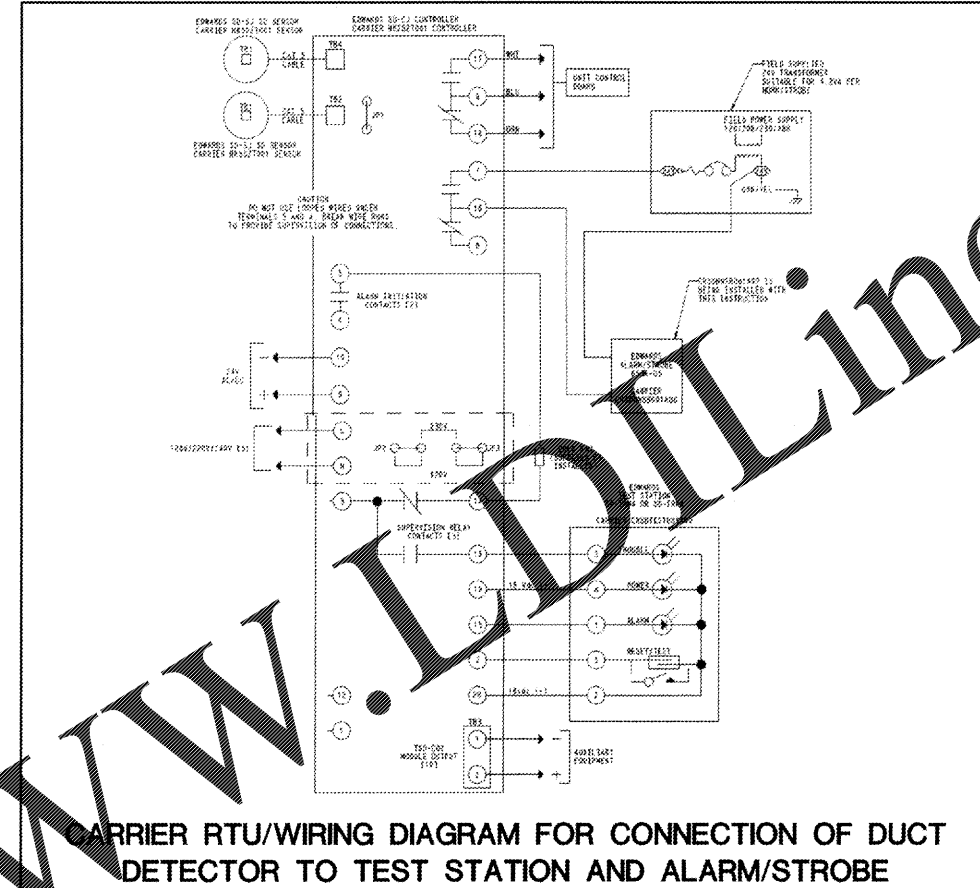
EDWARDS SD-SJ SD SENSOR
CARRIER HK8527001 SENSOR

EDWARDS SD-SJ CONTROLLER
CARRIER HK8527001 CONTROLLER

TB4

CAT 5 CABLE

TB2

CAT 5 CABLE

JP3

EDWARDS SD-SJ SD SENSOR
CARRIER HK8527001 SENSOR

11

WHT

9

BLU

12

ORN

UNIT CONTROL BOARD

FIELD SUPPLIED 24V TRANSFORMER SUITABLE FOR 4.8VA PER HORN/STROBE

FIELD POWER SUPPLY 120/208/230/VAC

7

15

8

GND/YEL

CAUTION
DO NOT LOOP OR LOOPED WIRES UNDER TERMINALS 5 AND 4. BREAK WIRE RUNS TO PROVIDE SUPERVISION OF CONNECTIONS.

5

ALARM INITIATION CONTACTS [2]

4

24V AC/DC

10

9

120V/230V/24V [3]

L

N

JP2

230V

JP3

120V

EDWARDS ALARM/STROBE
CARRIER

3

SUPERVISION RELAY CONTACTS [3]

13

14

15

2

20

12

1

TB3

TSD-D02 MODULE OUTPUT [4]

AUXILIARY EQUIPMENT

EDWARDS TEST STATION

TROUBLE

POWER

ALARM

TEST/RESET

CARRIER RTU/WIRING DIAGRAM FOR CONNECTION OF DUCT DETECTOR TO TEST STATION AND ALARM/STROBE

WWW.LDILin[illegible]